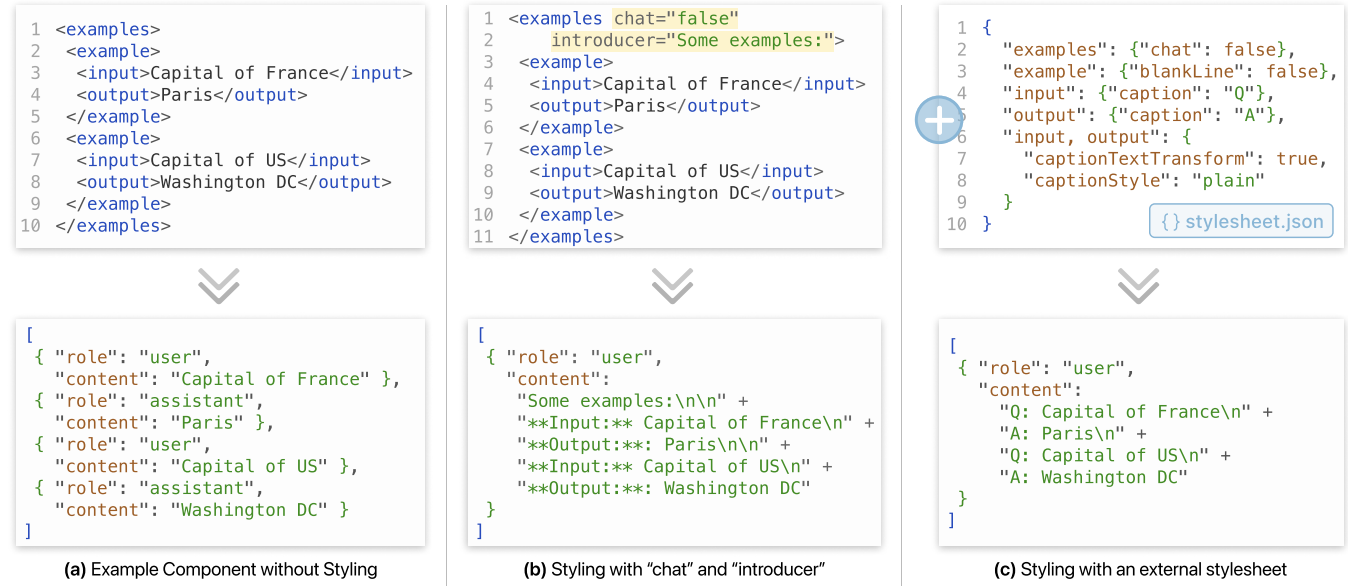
1 <examples>
2 <example>
3 <input>Capital of France</input>
4 <output>Paris</output>
5 </example>
6 <example>
7 <input>Capital of US</input>
8 <output>Washington DC</output>
9 </example>
10 </examples>

[
{ "role": "user",
"content": "Capital of France" },
{ "role": "assistant",
"content": "Paris" },
{ "role": "user",
"content": "Capital of US" },
{ "role": "assistant",
"content": "Washington DC" }
]

**(a)** Example Component without Styling

1 <examples chat="false"
2 introducer="Some examples:">
3 <example>
4 <input>Capital of France</input>
5 <output>Paris</output>
6 </example>
7 <example>
8 <input>Capital of US</input>
9 <output>Washington DC</output>
10 </example>
11 </examples>

[
{ "role": "user",
"content":
"Some examples:\n\n" +
"**Input:** Capital of France\n" +
"**Output:**: Paris\n\n" +
"**Input:** Capital of US\n" +
"**Output:**: Washington DC"
}
]

**(b)** Styling with "chat" and "introducer"

1 {
2 "examples": {"chat": false},
3 "example": {"blankLine": false},
4 "input": {"caption": "Q"},
5 "output": {"caption": "A"},
6 "input, output": {
7 "captionTextTransform": true,
8 "captionStyle": "plain"
9 }
10 }

{} stylesheet.json

[
{ "role": "user",
"content":
"Q: Capital of France\n" +
"A: Paris\n" +
"Q: Capital of US\n" +
"A: Washington DC"
}
]

**(c)** Styling with an external stylesheet